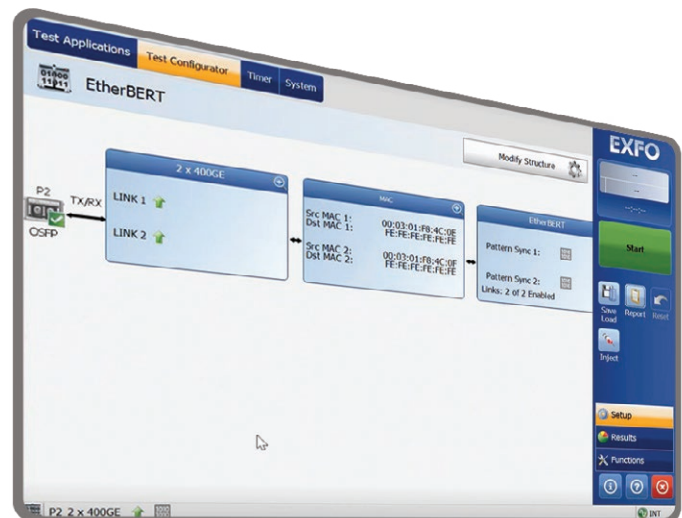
Test Applications
Test Configurator
Timer
System

EtherBERT

Modify Structure

EXFO

Start

P2
OSFP
TX/RX

2 x 400GE
LINK 1
LINK 2

MAC
Src MAC 1: 00:03:01:F8:4C:0E
Dst MAC 1: FE:FE:FE:FE:FE:FE
Src MAC 2: 00:03:01:F8:4C:0F
Dst MAC 2: FE:FE:FE:FE:FE:FE

EtherBERT
Pattern Sync 1:
Pattern Sync 2:
Links: 2 of 2 Enabled

Save Load
Report
Reset
Inject

Setup
Results
Functions

P2 2 x 400GE
INT